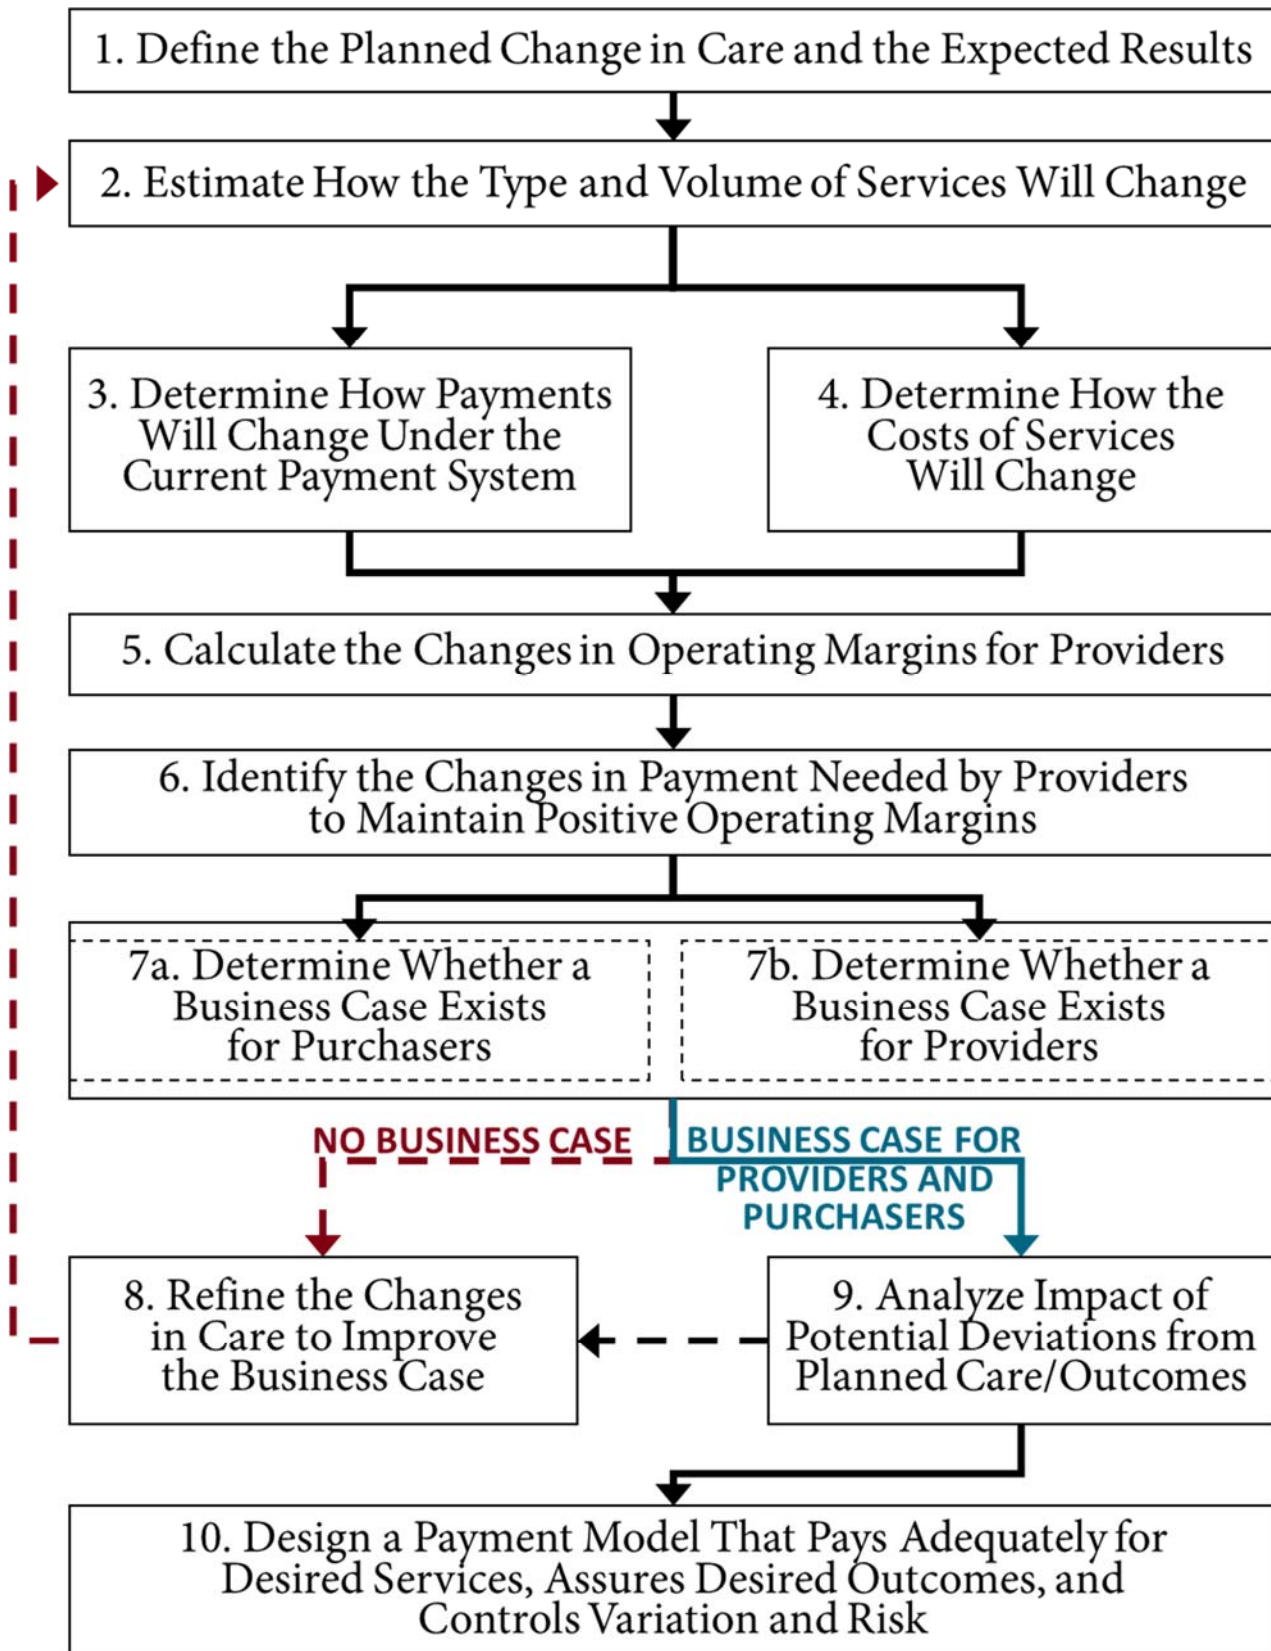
1. Define the Planned Change in Care and the Expected Results

2. Estimate How the Type and Volume of Services Will Change

3. Determine How Payments Will Change Under the Current Payment System

4. Determine How the Costs of Services Will Change

5. Calculate the Changes in Operating Margins for Providers

6. Identify the Changes in Payment Needed by Providers to Maintain Positive Operating Margins

7a. Determine Whether a Business Case Exists for Purchasers

7b. Determine Whether a Business Case Exists for Providers

NO BUSINESS CASE

BUSINESS CASE FOR PROVIDERS AND PURCHASERS

8. Refine the Changes in Care to Improve the Business Case

9. Analyze Impact of Potential Deviations from Planned Care/Outcomes

10. Design a Payment Model That Pays Adequately for Desired Services, Assures Desired Outcomes, and Controls Variation and Risk